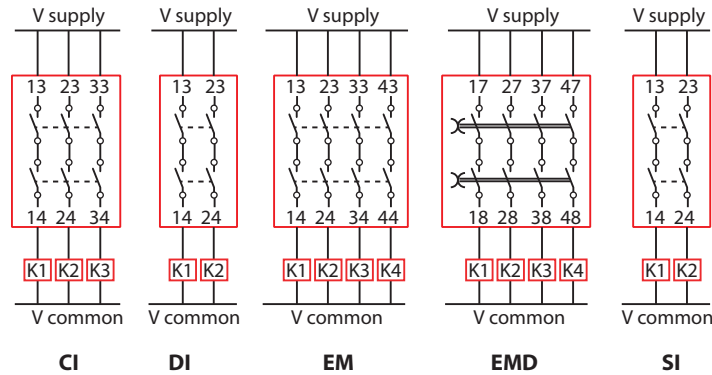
V supply
13 23 33
14 24 34
K1 K2 K3
V common
CI

V supply
13 23
14 24
K1 K2
V common
DI

V supply
13 23 33 43
14 24 34 44
K1 K2 K3 K4
V common
EM

V supply
17 27 37 47
18 28 38 48
K1 K2 K3 K4
V common
EMD

V supply
13 23
14 24
K1 K2
V common
SI